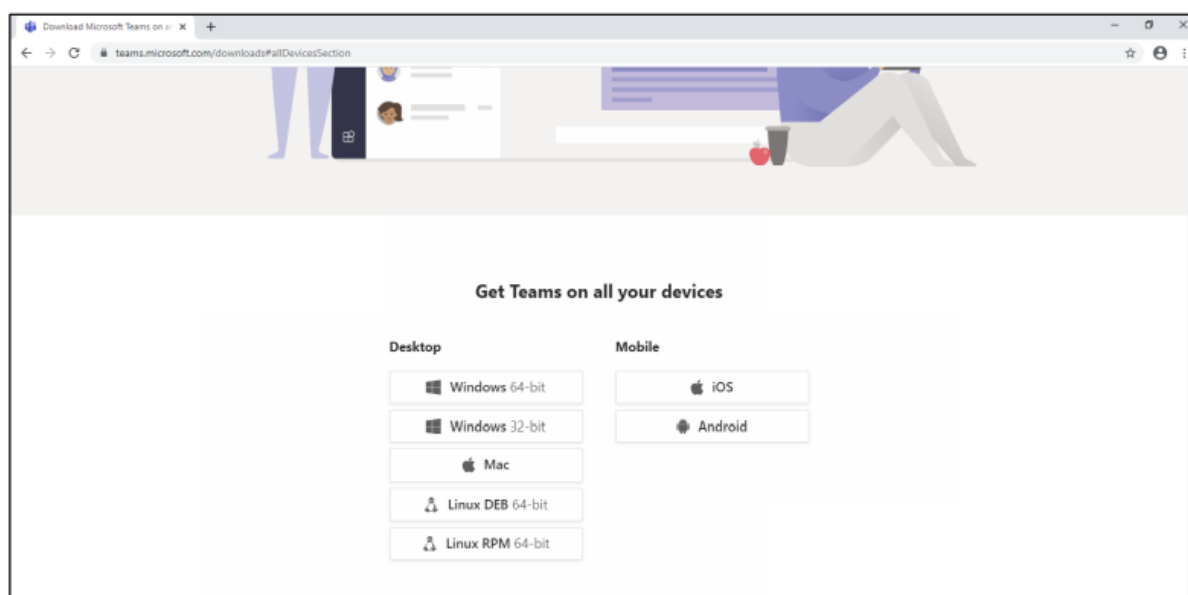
Download Microsoft Teams on a

teams.microsoft.com/downloads#allDevicesSection

Get Teams on all your devices

Desktop

Windows 64-bit

Windows 32-bit

Mac

Linux DEB 64-bit

Linux RPM 64-bit

Mobile

iOS

Android